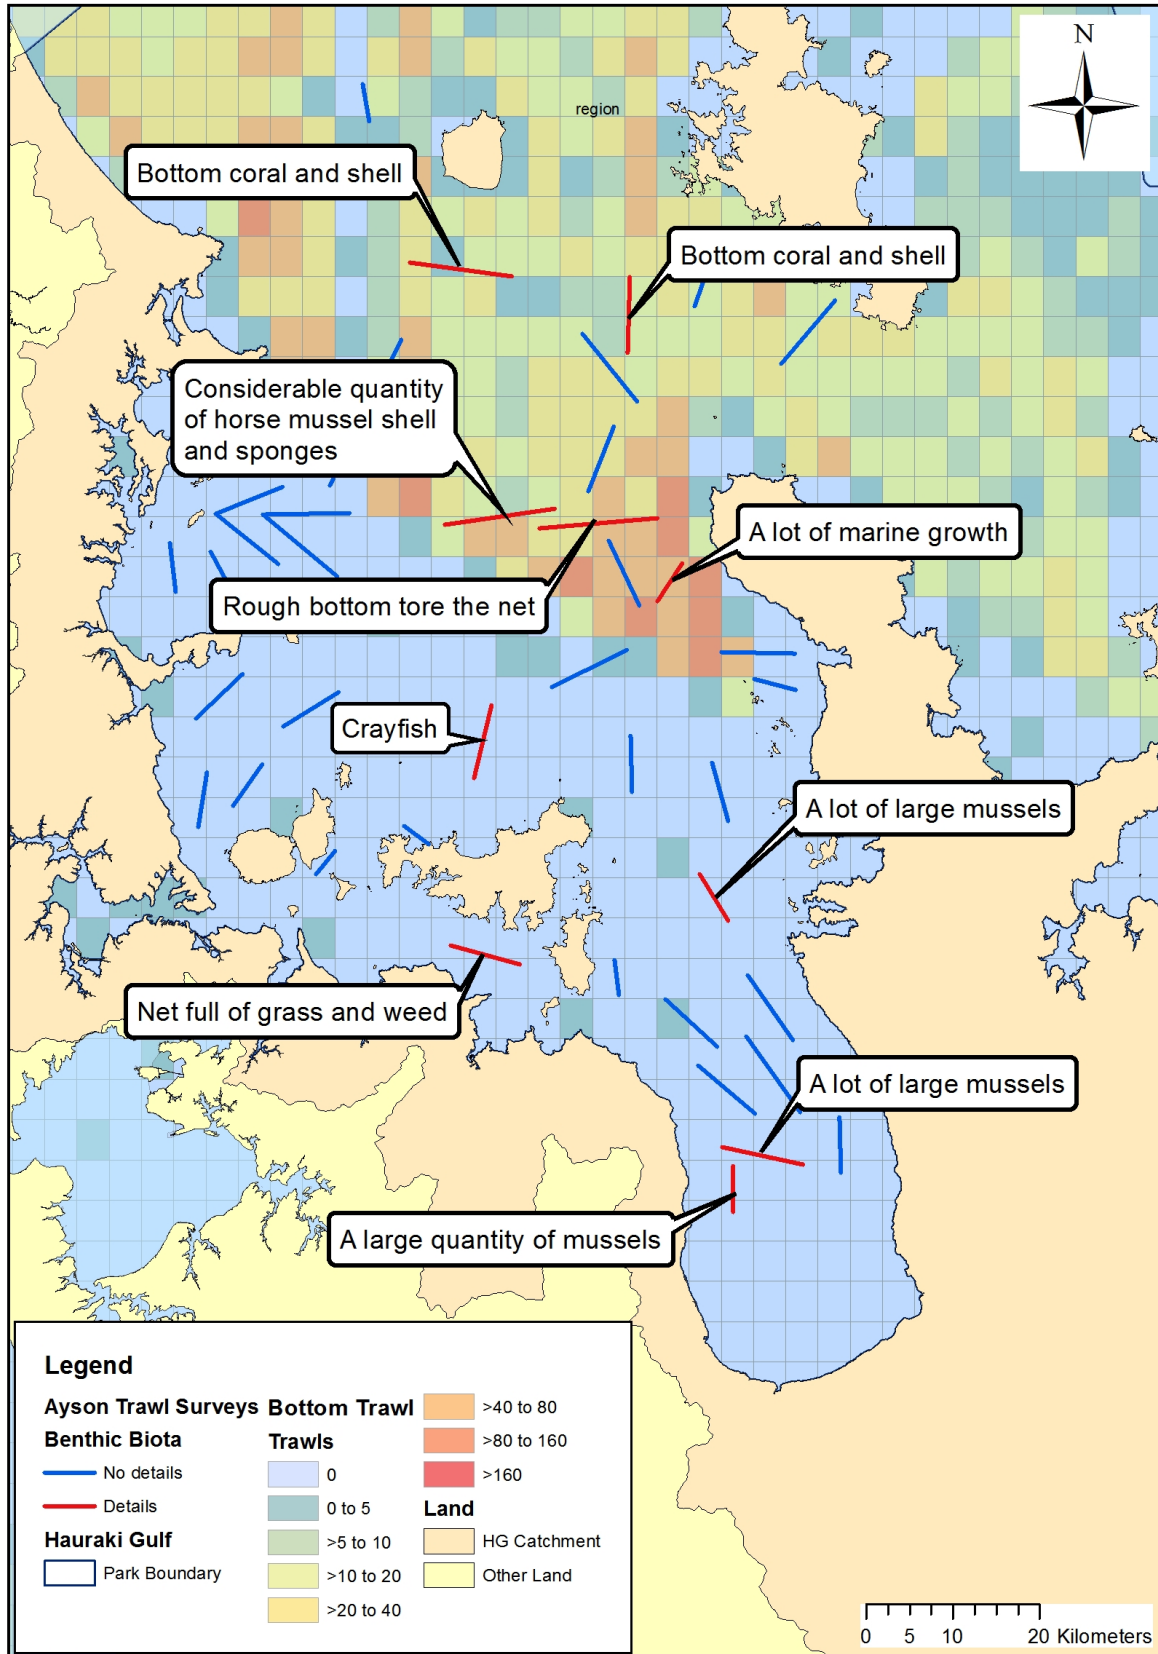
N

region

Bottom coral and shell

Bottom coral and shell

Considerable quantity of horse mussel shell and sponges

A lot of marine growth

Rough bottom tore the net

Crayfish

A lot of large mussels

Net full of grass and weed

A lot of large mussels

A large quantity of mussels

Legend

Ayson Trawl Surveys Benthic Biota

No details

Details

Hauraki Gulf

Park Boundary

Bottom Trawl Trawls

0

0 to 5

>5 to 10

>10 to 20

>20 to 40

>40 to 80

>80 to 160

>160

Land

HG Catchment

Other Land

0 5 10 20 Kilometers